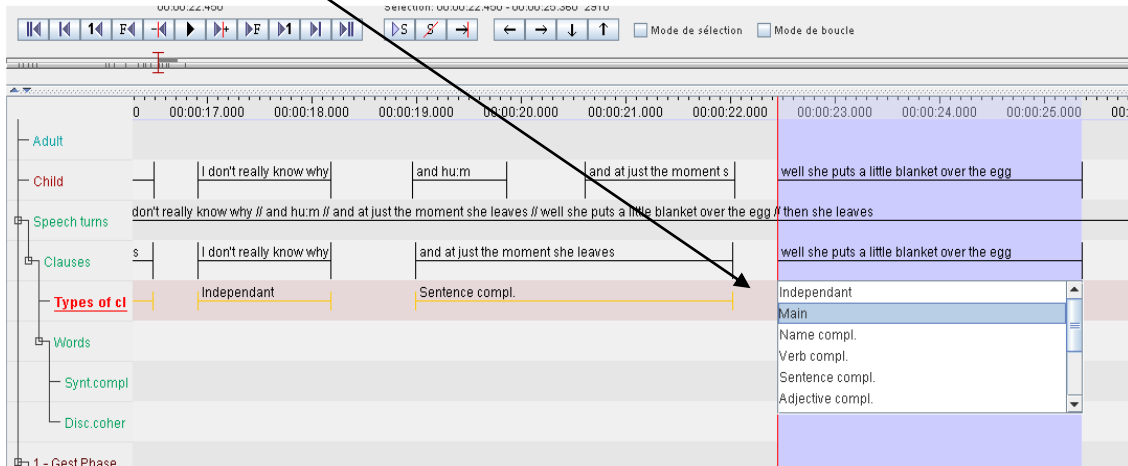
00:00:22.450
Sélection: 00:00:22.450 - 00:00:25.360 2910

Mode de sélection
Mode de boucle

0 00:00:17.000 00:00:18.000 00:00:19.000 00:00:20.000 00:00:21.000 00:00:22.000 00:00:23.000 00:00:24.000 00:00:25.000

Adult

Child
I don't really know why
and hu:m
and at just the moment s
well she puts a little blanket over the egg

Speech turns
don't really know why // and hu:m // and at just the moment she leaves // well she puts a little blanket over the egg // then she leaves

Clauses
s
I don't really know why
and at just the moment she leaves
well she puts a little blanket over the egg

Types of cl
Independant
Sentence compl.

Independant
Main
Name compl.
Verb compl.
Sentence compl.
Adjective compl.

Words

Synt.compl

Disc.coher

1 - Gest Phase